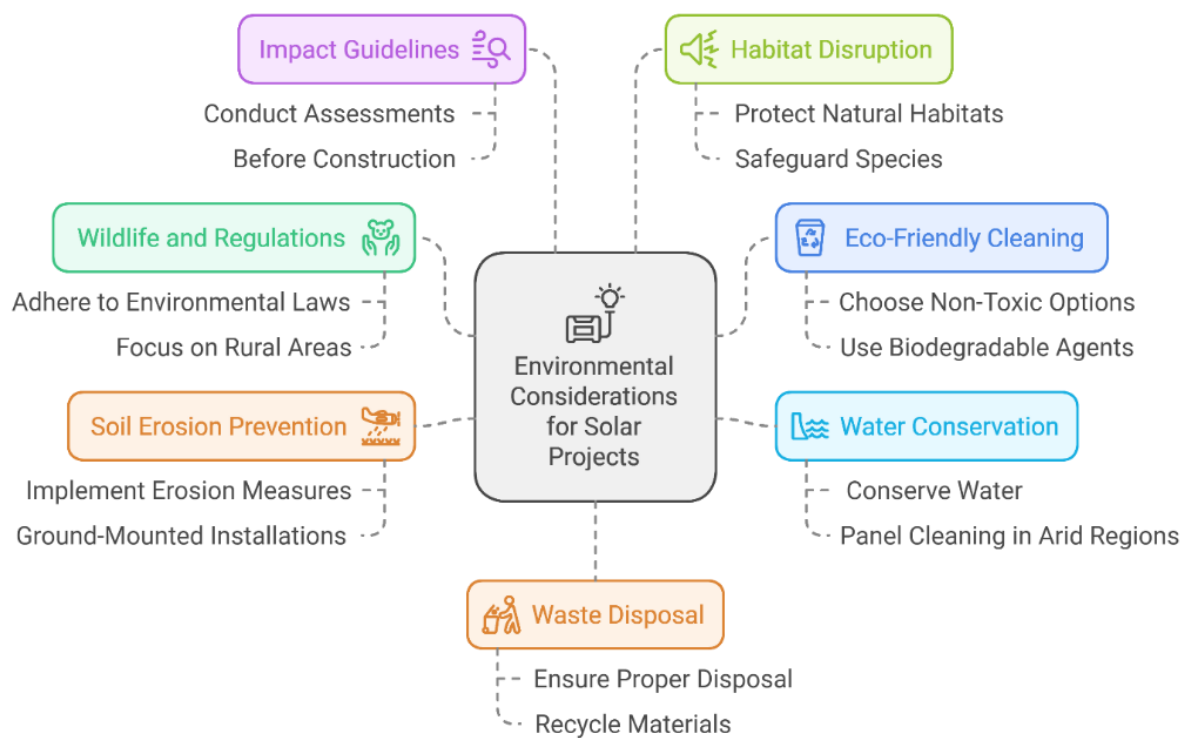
Impact Guidelines

Conduct Assessments

Before Construction

Habitat Disruption

Protect Natural Habitats

Safeguard Species

Wildlife and Regulations

Adhere to Environmental Laws

Focus on Rural Areas

Eco-Friendly Cleaning

Choose Non-Toxic Options

Use Biodegradable Agents

Environmental Considerations for Solar Projects

Soil Erosion Prevention

Implement Erosion Measures

Ground-Mounted Installations

Water Conservation

Conserve Water

Panel Cleaning in Arid Regions

Waste Disposal

Ensure Proper Disposal

Recycle Materials